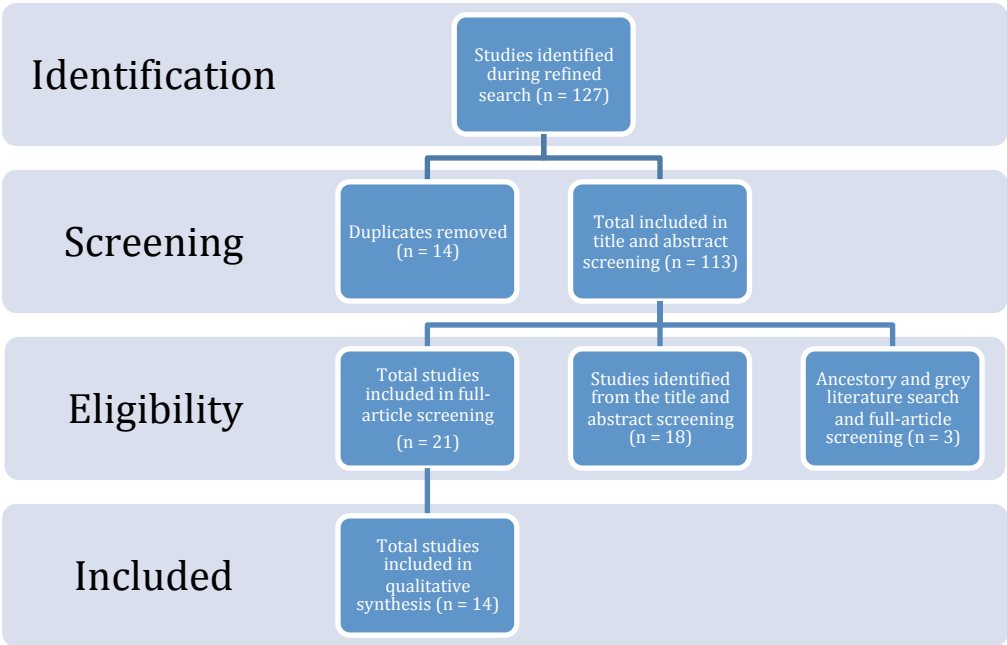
Identification

Studies identified during refined search (n = 127)

Screening

Duplicates removed (n = 14)

Total included in title and abstract screening (n = 113)

Eligibility

Total studies included in full-article screening

(n = 21)

Studies identified from the title and abstract screening (n = 18)

Ancestory and grey literature search and full-article screening (n = 3)

Included

Total studies included in qualitative synthesis (n = 14)